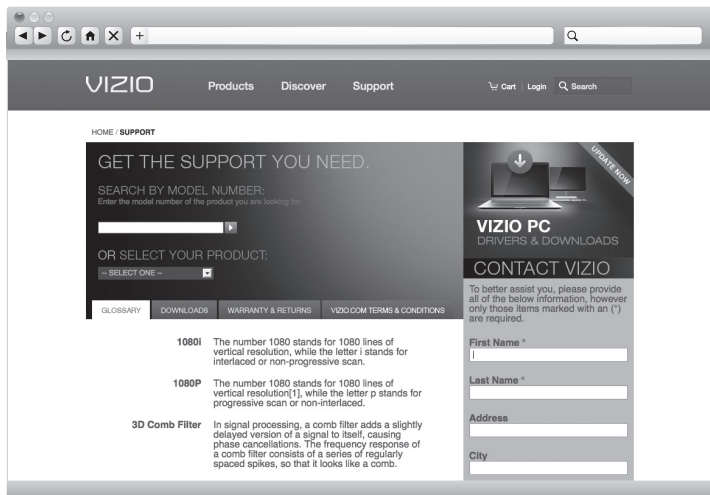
+

VIZIO Products Discover Support Cart | Login Search

HOME / SUPPORT

GET THE SUPPORT YOU NEED.

SEARCH BY MODEL NUMBER:
Enter the model number of the product you are looking for

OR SELECT YOUR PRODUCT:
-- SELECT ONE --

UPDATE NOW

VIZIO PC
DRIVERS & DOWNLOADS

CONTACT VIZIO

To better assist you, please provide all of the below information, however only those items marked with an (*) are required.

GLOSSARY | DOWNLOADS | WARRANTY & RETURNS | VIZIO.COM TERMS & CONDITIONS

| | |
|---|---|
| 1080i | The number 1080 stands for 1080 lines of vertical resolution, while the letter i stands for interlaced or non-progressive scan. |
| 1080P | The number 1080 stands for 1080 lines of vertical resolution[1], while the letter p stands for progressive scan or non-interlaced. |
| 3D Comb Filter | In signal processing, a comb filter adds a slightly delayed version of a signal to itself, causing phase cancellations. The frequency response of a comb filter consists of a series of regularly spaced spikes, so that it looks like a comb. |

First Name *

Last Name *

Address

City